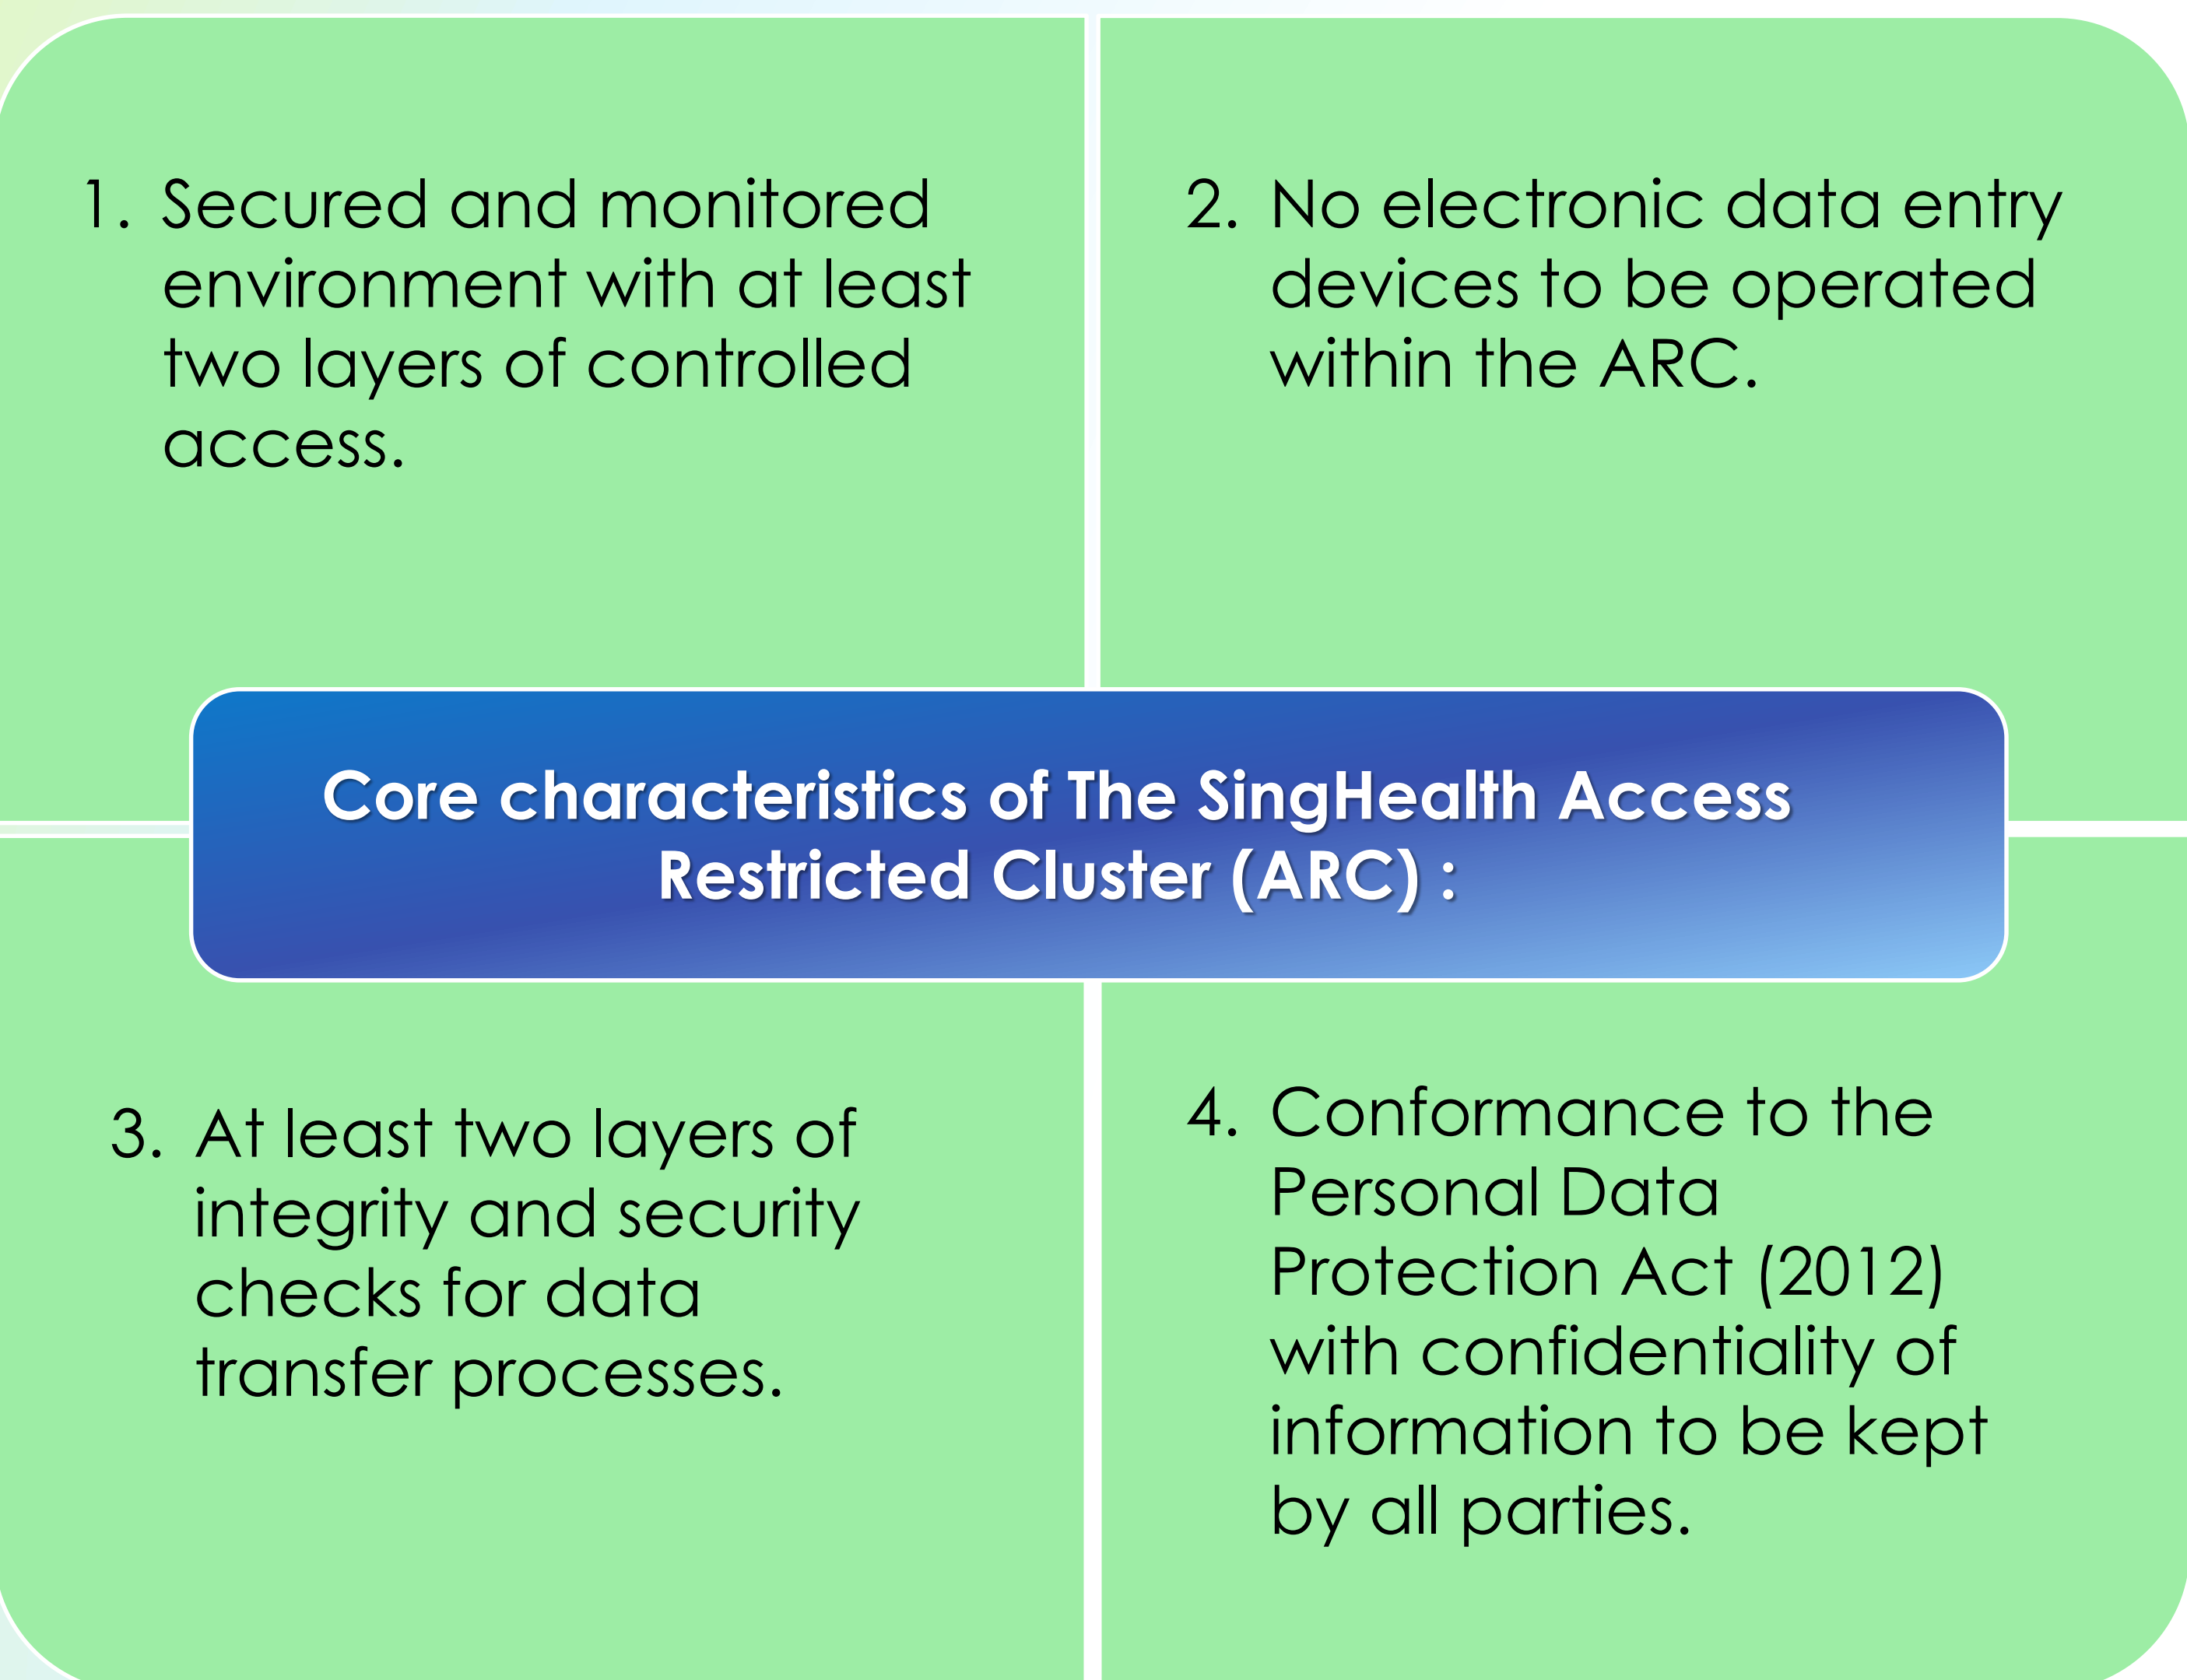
1. Secured and monitored environment with at least two layers of controlled access.

2. No electronic data entry devices to be operated within the ARC.

Core characteristics of The SingHealth Access Restricted Cluster (ARC) :

3. At least two layers of integrity and security checks for data transfer processes.

4. Conformance to the Personal Data Protection Act (2012) with confidentiality of information to be kept by all parties.